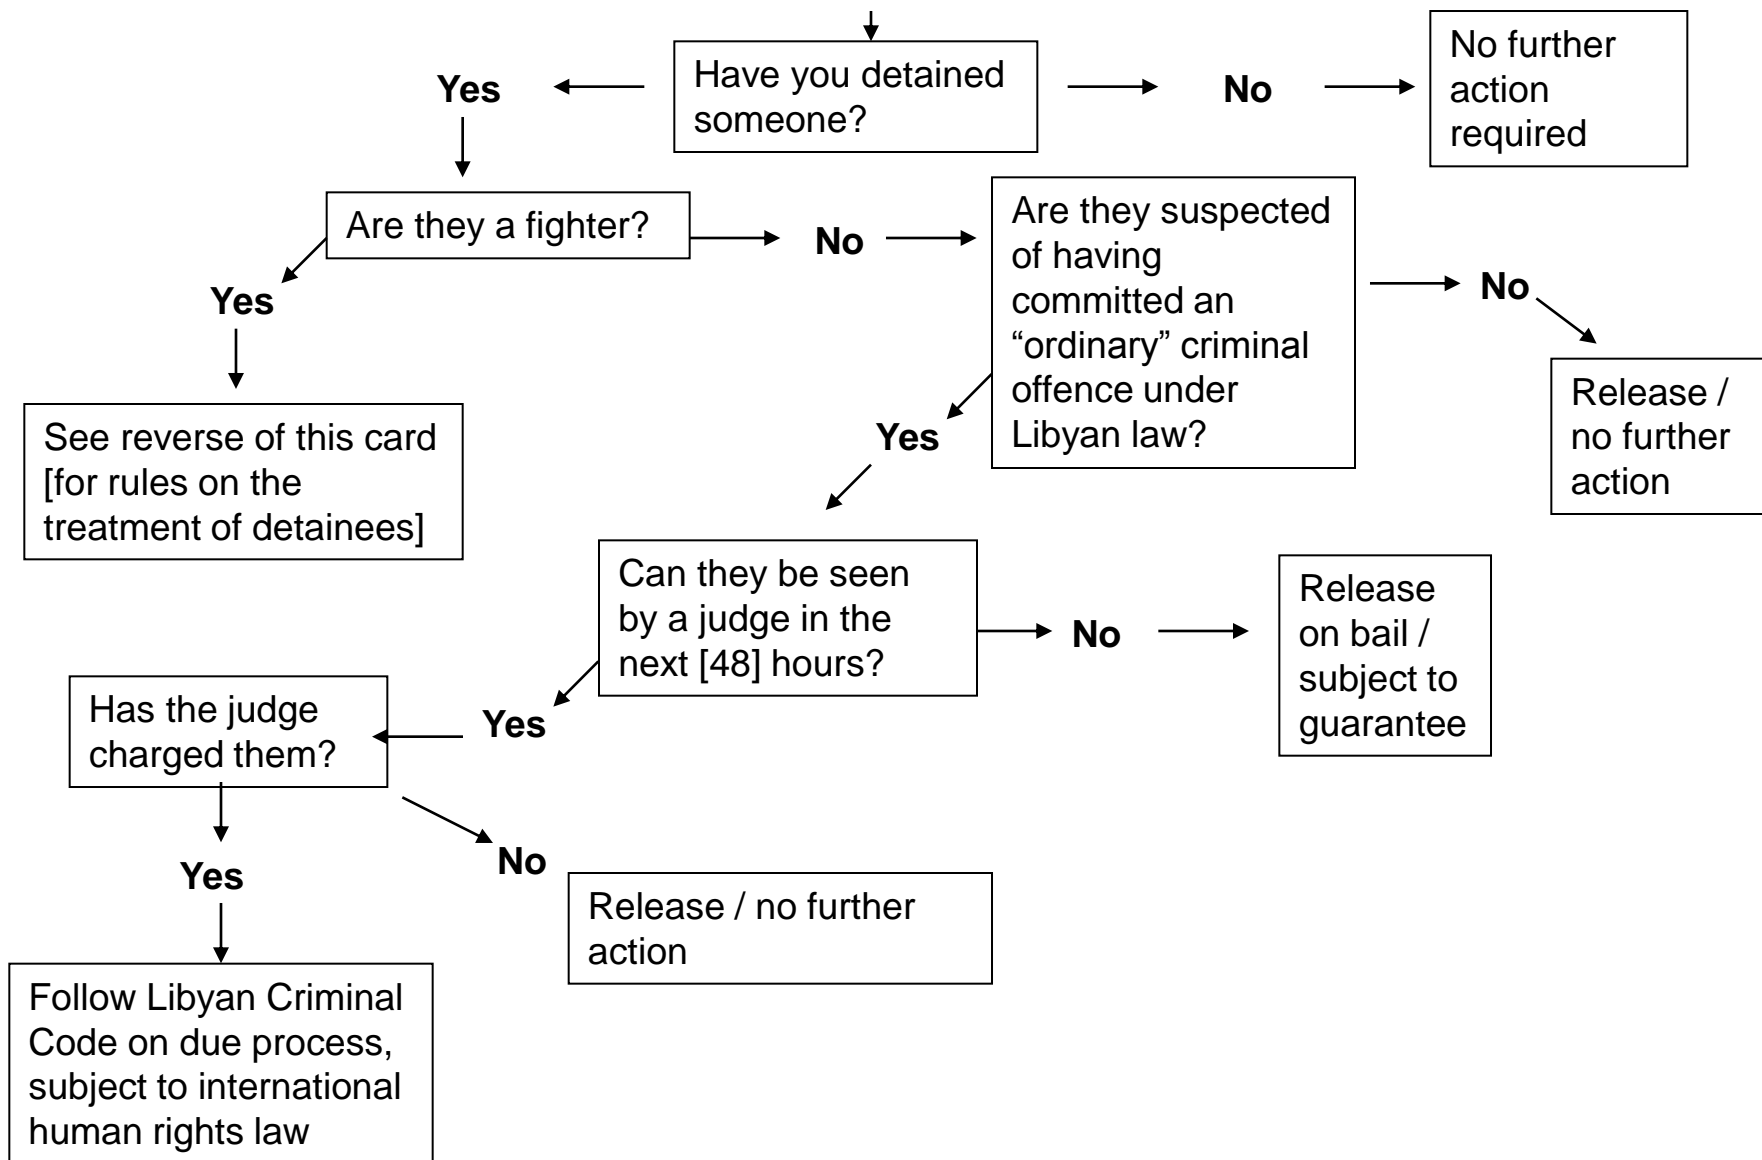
Have you detained someone?

Yes

No

No further action required

Are they a fighter?

Yes

See reverse of this card [for rules on the treatment of detainees]

No

Are they suspected of having committed an "ordinary" criminal offence under Libyan law?

No

Release / no further action

Yes

Can they be seen by a judge in the next [48] hours?

No

Release on bail / subject to guarantee

Yes

Has the judge charged them?

Yes

Follow Libyan Criminal Code on due process, subject to international human rights law

No

Release / no further action